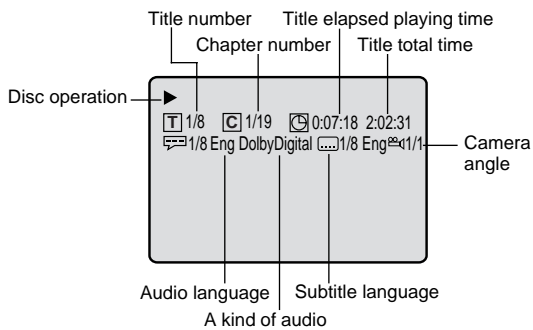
Title number
Title elapsed playing time
Chapter number
Title total time
Disc operation
T 1/8
C 1/19
0:07:18 2:02:31
1/8 Eng DolbyDigital
1/8 Eng
1/1
Camera angle
Audio language
Subtitle language
A kind of audio